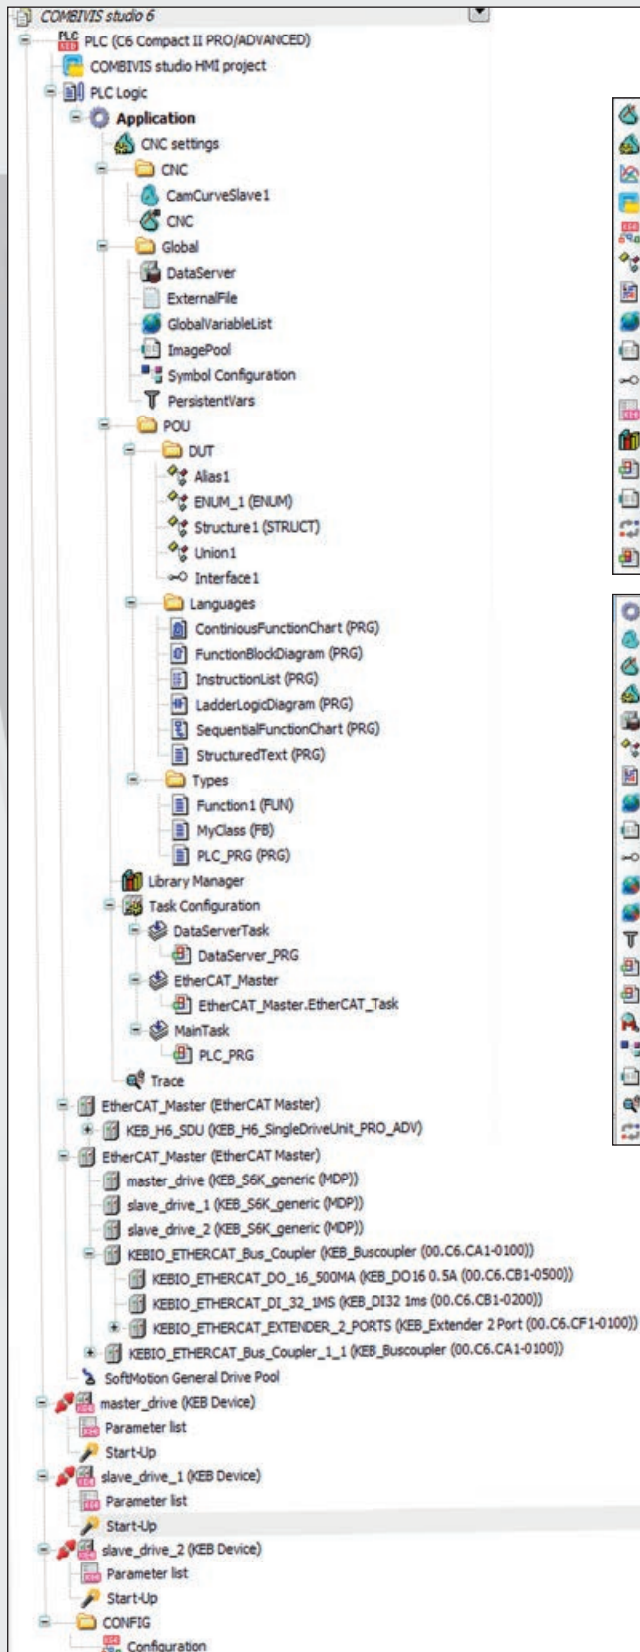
COMBIVIS studio 6
PLC (C6 Compact II PRO/ADVANCED)
COMBIVIS studio HMI project
PLC Logic
Application
CNC settings
CNC
CamCurveSlave1
CNC
Global
DataServer
ExternalFile
GlobalVariableList
ImagePool
Symbol Configuration
PersistentVars
POU
DUT
Alias1
ENUM_1 (ENUM)
Structure1 (STRUCT)
Union1
Interface1
Languages
ContiniousFunctionChart (PRG)
FunctionBlockDiagram (PRG)
InstructionList (PRG)
LadderLogicDiagram (PRG)
SequentialFunctionChart (PRG)
StructuredText (PRG)
Types
Function1 (FUN)
MyClass (FB)
PLC_PRG (PRG)
Library Manager
Task Configuration
DataServerTask
DataServer_PRG
EtherCAT_Master
EtherCAT_Master.EtherCAT_Task
MainTask
PLC_PRG
Trace
EtherCAT_Master (EtherCAT Master)
KEB_H6_SDU (KEB_H6_SingleDriveUnit_PRO_ADV)
EtherCAT_Master (EtherCAT Master)
master_drive (KEB_S6K_generic (MDP))
slave_drive_1 (KEB_S6K_generic (MDP))
slave_drive_2 (KEB_S6K_generic (MDP))
KEBIO_ETHERCAT_Bus_Coupler (KEB_Buscoupler (00.C6.CA1-0100))
KEBIO_ETHERCAT_DO_16_500MA (KEB_DO16 0.5A (00.C6.CB1-0500))
KEBIO_ETHERCAT_DI_32_1MS (KEB_DI32 1ms (00.C6.CB1-0200))
KEBIO_ETHERCAT_EXTENDER_2_PORTS (KEB_Extender 2 Port (00.C6.CF1-0100))
KEBIO_ETHERCAT_Bus_Coupler_1_1 (KEB_Buscoupler (00.C6.CA1-0100))
SoftMotion General Drive Pool
master_drive (KEB Device)
Parameter list
Start-Up
slave_drive_1 (KEB Device)
Parameter list
Start-Up
slave_drive_2 (KEB Device)
Parameter list
Start-Up
CONFIG
Configuration